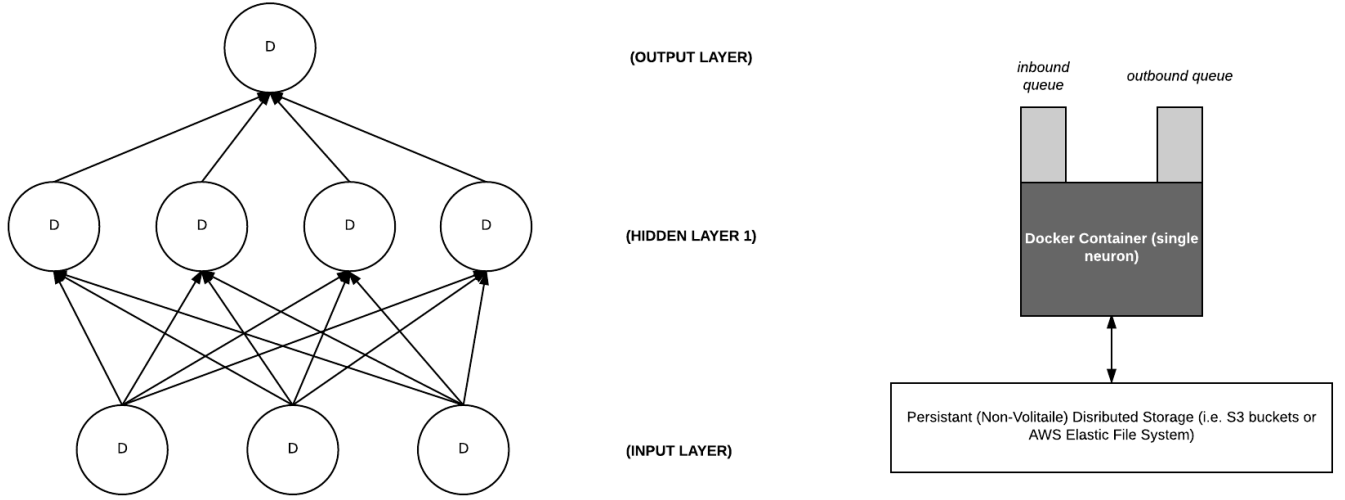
D

(OUTPUT LAYER)

D D D D

(HIDDEN LAYER 1)

D D D

(INPUT LAYER)

inbound queue

outbound queue

Docker Container (single neuron)

Persistant (Non-Volitaile) Disributed Storage (i.e. S3 buckets or AWS Elastic File System)